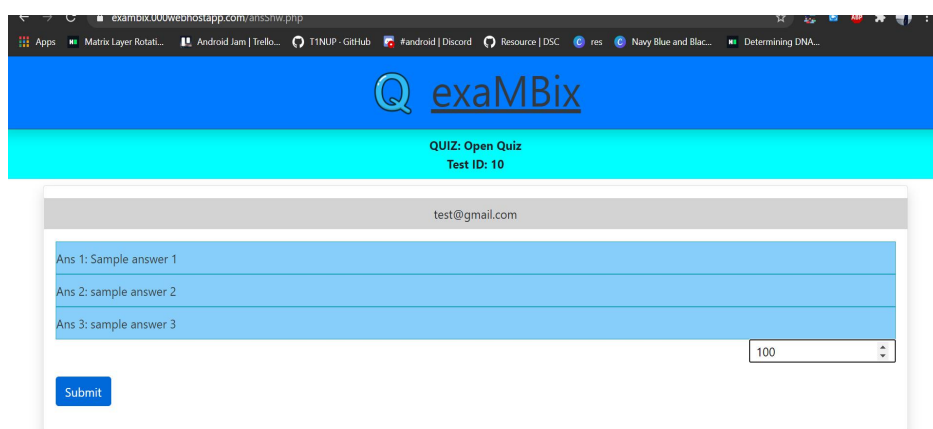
exambix.000webhostapp.com/ansShw.php

Apps Matrix Layer Rotati... Android Jam | Trello... T1NUP · GitHub #android | Discord Resource | DSC res Navy Blue and Blac... Determining DNA...

Q exaMBix

QUIZ: Open Quiz
Test ID: 10

test@gmail.com

Ans 1: Sample answer 1

Ans 2: sample answer 2

Ans 3: sample answer 3

100

Submit